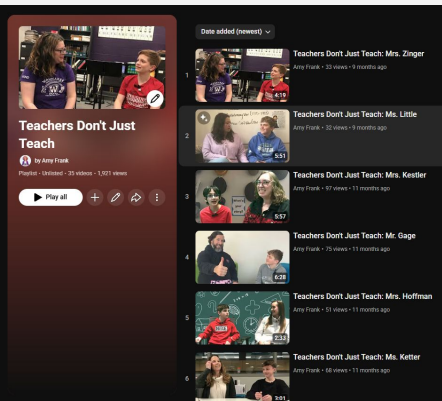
Teachers Don't Just Teach

by Amy Frank

Playlist • Unlisted • 35 videos • 1,921 views

Play all

Date added (newest)

1
4:19
Teachers Don't Just Teach: Mrs. Zinger
Amy Frank • 33 views • 9 months ago

2
5:51
Teachers Don't Just Teach: Ms. Little
Amy Frank • 32 views • 9 months ago

3
5:57
Teachers Don't Just Teach: Mrs. Kestler
Amy Frank • 97 views • 11 months ago

4
6:28
Teachers Don't Just Teach: Mr. Gage
Amy Frank • 75 views • 11 months ago

5
2:33
Teachers Don't Just Teach: Mrs. Hoffman
Amy Frank • 51 views • 11 months ago

6
3:01
Teachers Don't Just Teach: Ms. Ketter
Amy Frank • 68 views • 11 months ago